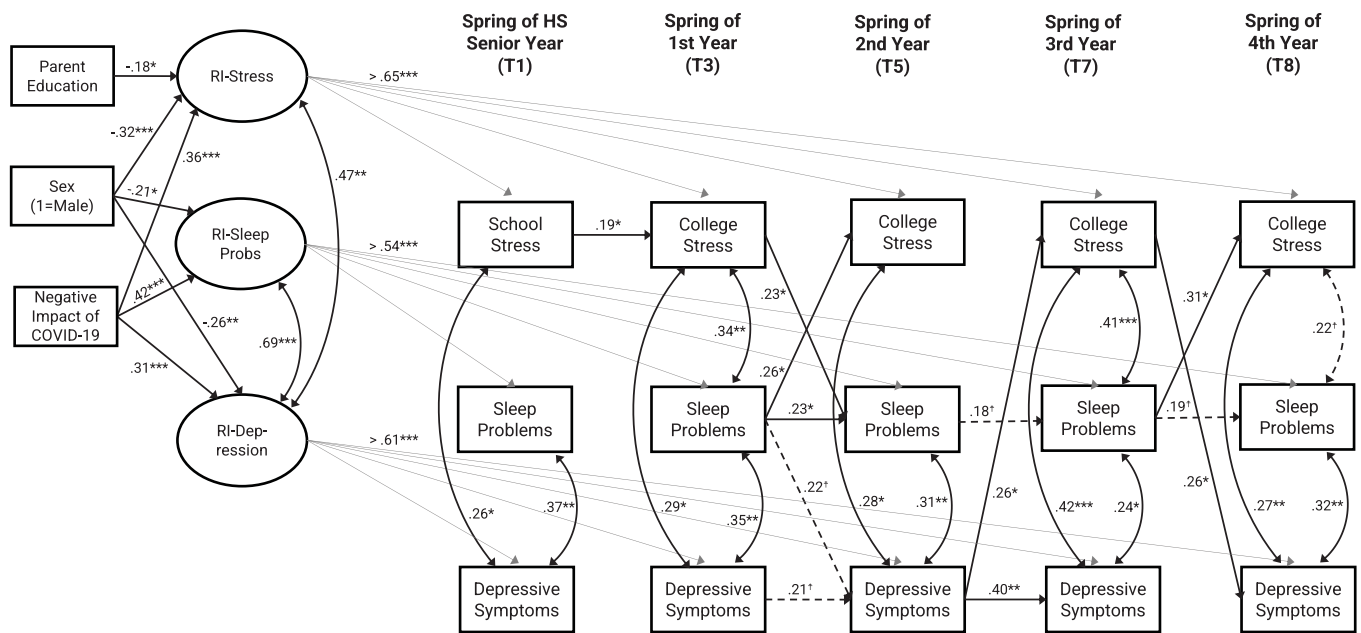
Spring of HS Senior Year (T1)

Spring of 1st Year (T3)

Spring of 2nd Year (T5)

Spring of 3rd Year (T7)

Spring of 4th Year (T8)

Parent Education

-.18*

RI-Stress

-.32***

.36***

Sex (1=Male)

-.21*

RI-Sleep Probs

.47**

Negative Impact of COVID-19

.42***

-.26**

.69***

.31***

RI-Dep-ression

> .65***

> .54***

> .61***

School Stress

.19*

College Stress

College Stress

College Stress

College Stress

.23*

.34**

.26*

.41***

.31*

.22†

Sleep Problems

Sleep Problems

.23*

Sleep Problems

.18†

Sleep Problems

.19†

Sleep Problems

.22†

.26*

.37**

.29*

.35**

.28*

.31**

.26*

.42***

.24*

.26*

.27**

.32**

Depressive Symptoms

Depressive Symptoms

.21†

Depressive Symptoms

.40**

Depressive Symptoms

Depressive Symptoms